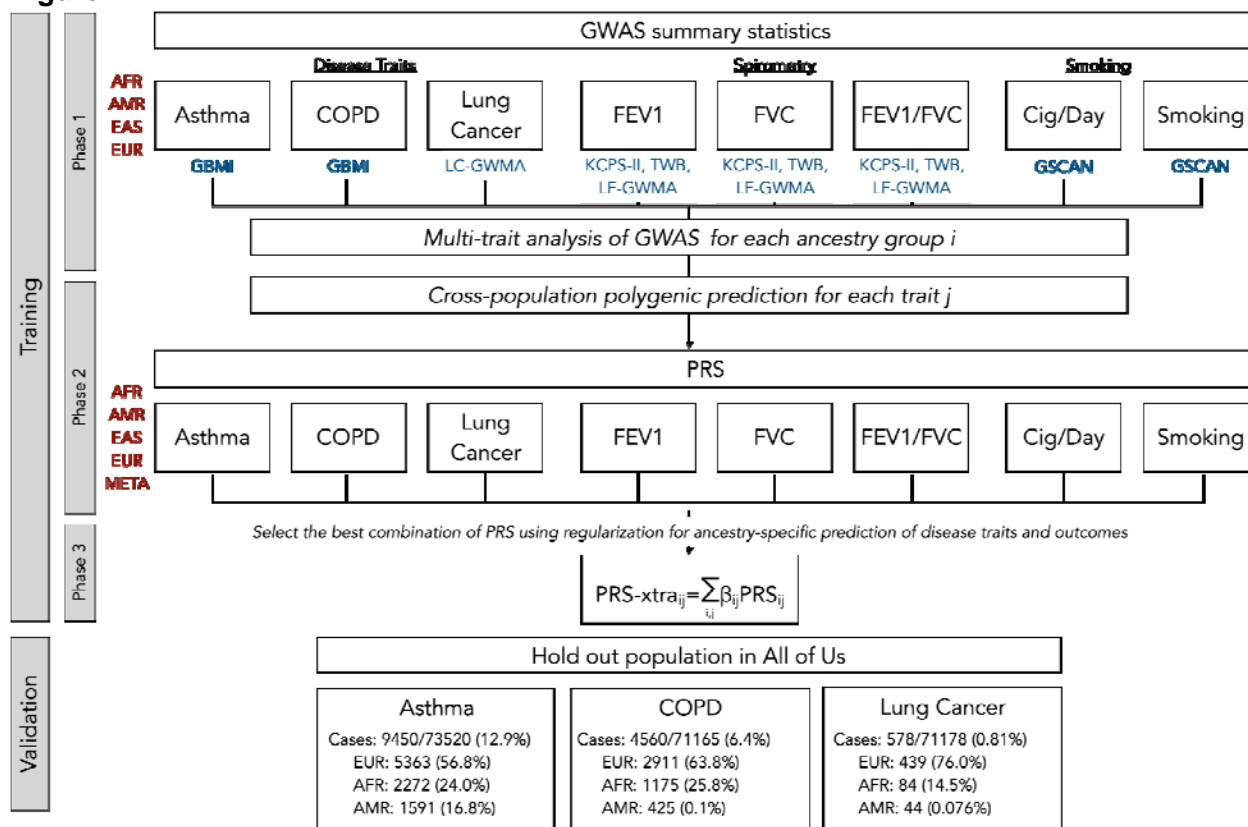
Training

Phase 1

GWAS summary statistics

Disease Traits

Spirometry

Smoking

AFR
AMR
EAS
EUR

Asthma

COPD

Lung Cancer

FEV1

FVC

FEV1/FVC

Cig/Day

Smoking

GBMI

GBMI

LC-GWMA

KCPS-II, TWB, LF-GWMA

KCPS-II, TWB, LF-GWMA

KCPS-II, TWB, LF-GWMA

GSCAN

GSCAN

Multi-trait analysis of GWAS for each ancestry group i

Phase 2

Cross-population polygenic prediction for each trait j

PRS

AFR
AMR
EAS
EUR
META

Asthma

COPD

Lung Cancer

FEV1

FVC

FEV1/FVC

Cig/Day

Smoking

Phase 3

Select the best combination of PRS using regularization for ancestry-specific prediction of disease traits and outcomes

$PRS\text{-}xtra_{ij}=\sum_{i,j}\beta_{ij}PRS_{ij}$

Validation

Hold out population in All of Us

Asthma
Cases: 9450/73520 (12.9%)
EUR: 5363 (56.8%)
AFR: 2272 (24.0%)
AMR: 1591 (16.8%)

COPD
Cases: 4560/71165 (6.4%)
EUR: 2911 (63.8%)
AFR: 1175 (25.8%)
AMR: 425 (0.1%)

Lung Cancer
Cases: 578/71178 (0.81%)
EUR: 439 (76.0%)
AFR: 84 (14.5%)
AMR: 44 (0.076%)